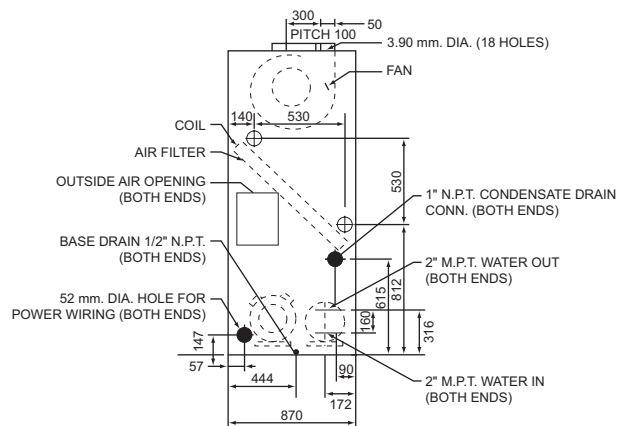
300
50
PITCH 100
3.90 mm. DIA. (18 HOLES)
FAN
140
530
COIL
AIR FILTER
OUTSIDE AIR OPENING (BOTH ENDS)
530
1" N.P.T. CONDENSATE DRAIN CONN. (BOTH ENDS)
BASE DRAIN 1/2" N.P.T. (BOTH ENDS)
2" M.P.T. WATER OUT (BOTH ENDS)
615
812
52 mm. DIA. HOLE FOR POWER WIRING (BOTH ENDS)
160
316
147
57
444
90
2" M.P.T. WATER IN (BOTH ENDS)
172
870